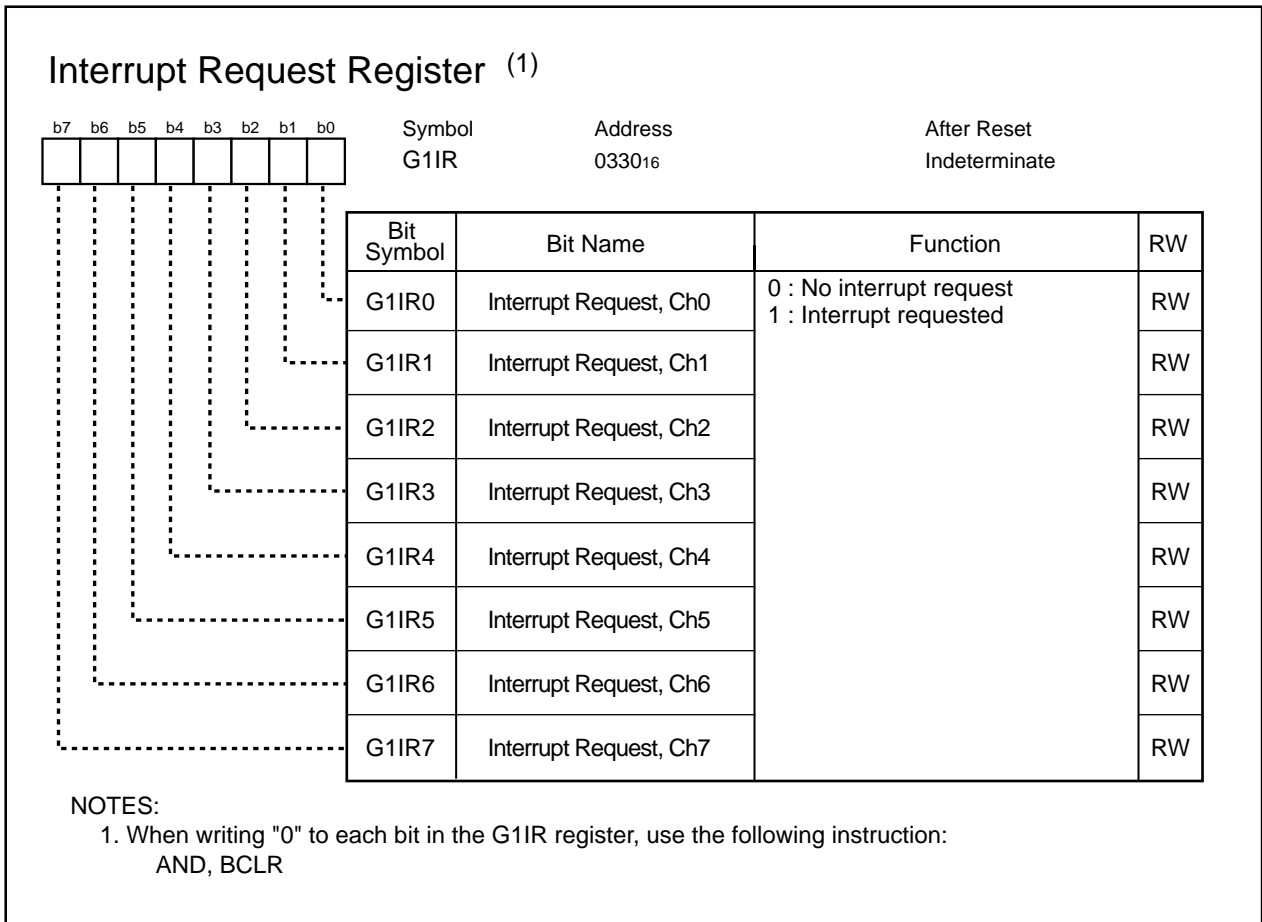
Interrupt Request Register $^{(1)}$

b7 b6 b5 b4 b3 b2 b1 b0

Symbol G1IR

Address $0330_{16}$

After Reset Indeterminate

| Bit Symbol | Bit Name | Function | RW |
|---|---|---|---|
| G1IR0 | Interrupt Request, Ch0 | 0 : No interrupt request<br>1 : Interrupt requested | RW |
| G1IR1 | Interrupt Request, Ch1 | | RW |
| G1IR2 | Interrupt Request, Ch2 | | RW |
| G1IR3 | Interrupt Request, Ch3 | | RW |
| G1IR4 | Interrupt Request, Ch4 | | RW |
| G1IR5 | Interrupt Request, Ch5 | | RW |
| G1IR6 | Interrupt Request, Ch6 | | RW |
| G1IR7 | Interrupt Request, Ch7 | | RW |

NOTES:
1. When writing "0" to each bit in the G1IR register, use the following instruction:
AND, BCLR